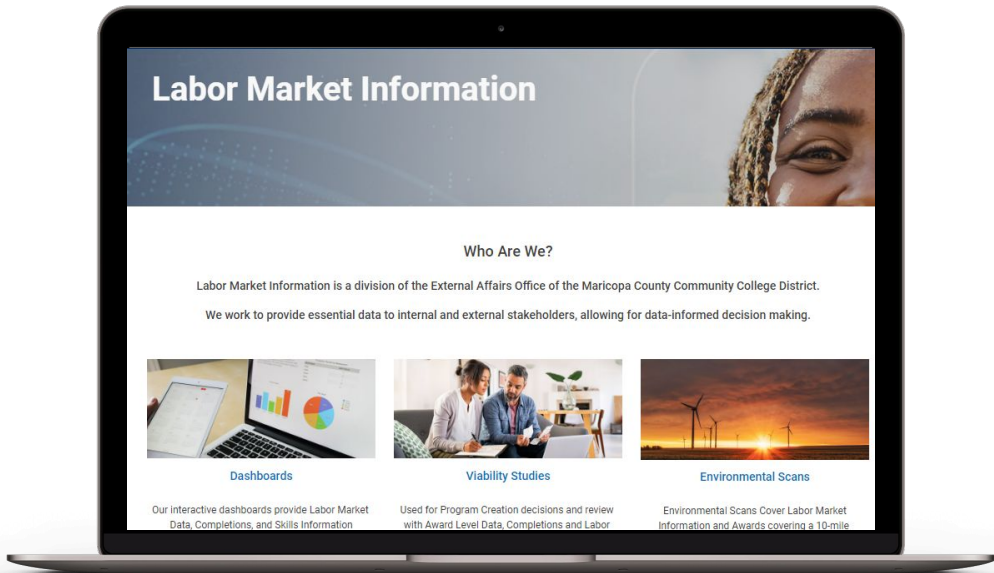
Labor Market Information

Who Are We?

Labor Market Information is a division of the External Affairs Office of the Maricopa County Community College District.

We work to provide essential data to internal and external stakeholders, allowing for data-informed decision making.

Dashboards

Our interactive dashboards provide Labor Market Data, Completions, and Skills Information

Viability Studies

Used for Program Creation decisions and review with Award Level Data, Completions and Labor

Environmental Scans

Environmental Scans Cover Labor Market Information and Awards covering a 10-mile